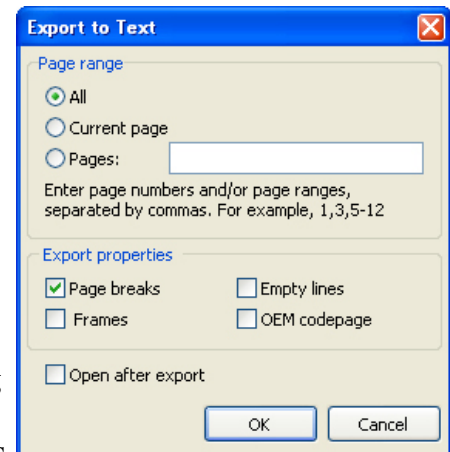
Export to Text

Page range

All

Current page

Pages:

Enter page numbers and/or page ranges, separated by commas. For example, 1,3,5-12

Export properties

Page breaks

Empty lines

Frames

OEM codepage

Open after export

OK

Cancel